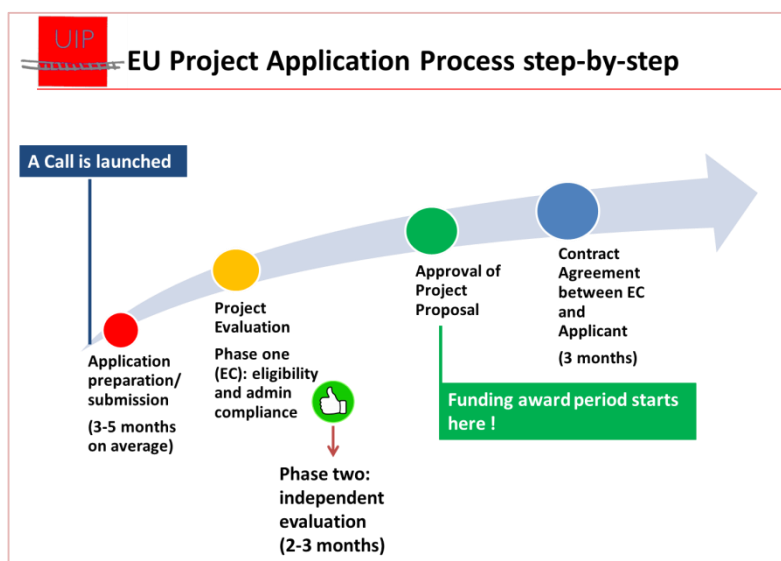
UIP

EU Project Application Process step-by-step

A Call is launched

Application preparation/ submission

(3-5 months on average)

Project Evaluation

Phase one (EC): eligibility and admin compliance

Phase two: independent evaluation (2-3 months)

Approval of Project Proposal

Funding award period starts here !

Contract Agreement between EC and Applicant

(3 months)